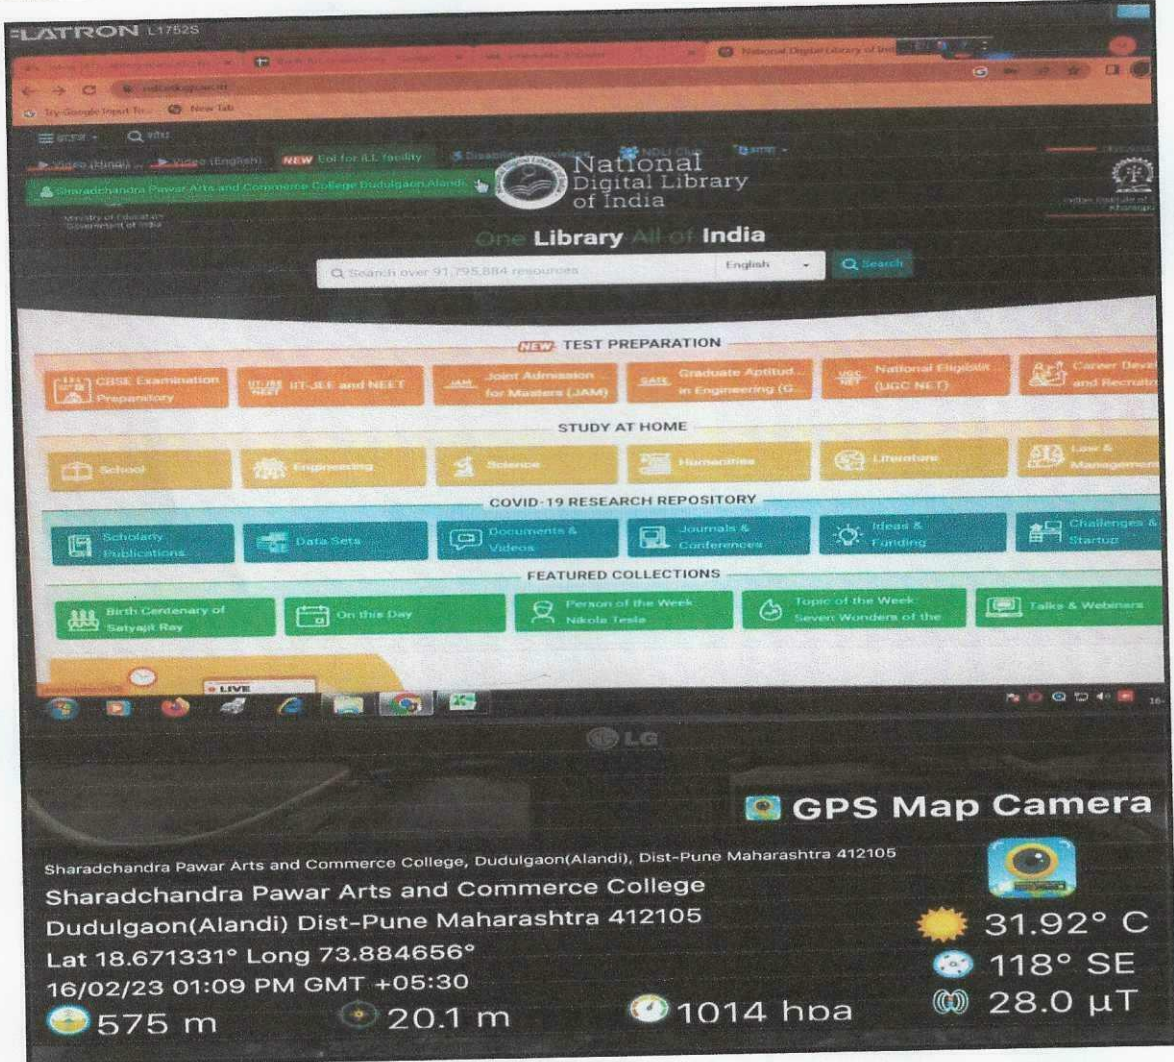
ELATRON L1752S

Try Google Input To... New Tab

Video (Hindi) Video (English) NEW Sharadchandra Pawar Arts and Commerce College Dudulgaon,Alandi

National Digital Library of India

Ministry of Education Government of India

One Library All of India

Q Search over 91,795,884 resources English Q Search

NEW TEST PREPARATION

CBSE Examination Preparatory | IIT-JEE and NEET | Joint Admission for Masters (JAM) | Graduate Aptitud... in Engineering (G... | National Eligibilit (UGC NET) | Career Devel and Recruitm

STUDY AT HOME

School | Engineering | Science | Humanities | Literature | Law & Managemen

COVID-19 RESEARCH REPOSITORY

Scholarly Publications | Data Sets | Documents & Videos | Journals & Conferences | Ideas & Funding | Challenges & Startup

FEATURED COLLECTIONS

Birth Centenary of Satyajit Ray | On this Day | Person of the Week Nikola Tesla | Topic of the Week Seven Wonders of the | Talks & Webinars

LIVE

LG

GPS Map Camera

Sharadchandra Pawar Arts and Commerce College, Dudulgaon(Alandi), Dist-Pune Maharashtra 412105

Sharadchandra Pawar Arts and Commerce College Dudulgaon(Alandi) Dist-Pune Maharashtra 412105

Lat 18.671331° Long 73.884656°

16/02/23 01:09 PM GMT +05:30

575 m 20.1 m 1014 hpa

31.92° C

118° SE

28.0 µT